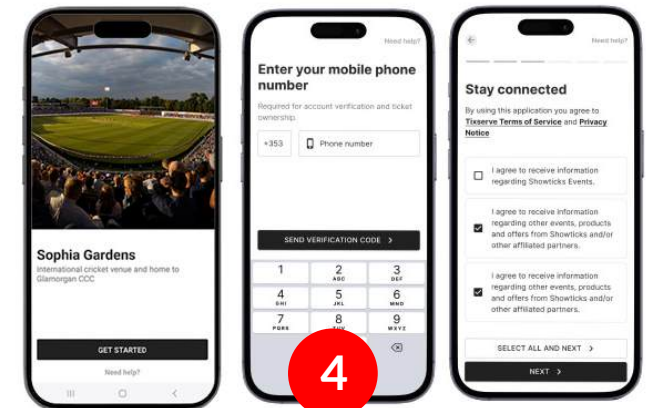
Sophia Gardens

International cricket venue and home to Glamorgan CCC

GET STARTED

Need help?

Need help?

Enter your mobile phone number

Required for account verification and ticket ownership.

+353

Phone number

SEND VERIFICATION CODE >

1

2 ABC

3 DEF

4 GHI

5 JKL

6 MNO

7 PQRS

8 TUV

9 WXYZ

4

Need help?

Stay connected

By using this application you agree to Tixserve Terms of Service and Privacy Notice

I agree to receive information regarding Showticks Events.

I agree to receive information regarding other events, products and offers from Showticks and/or other affiliated partners.

I agree to receive information regarding other events, products and offers from Showticks and/or other affiliated partners.

SELECT ALL AND NEXT >

NEXT >